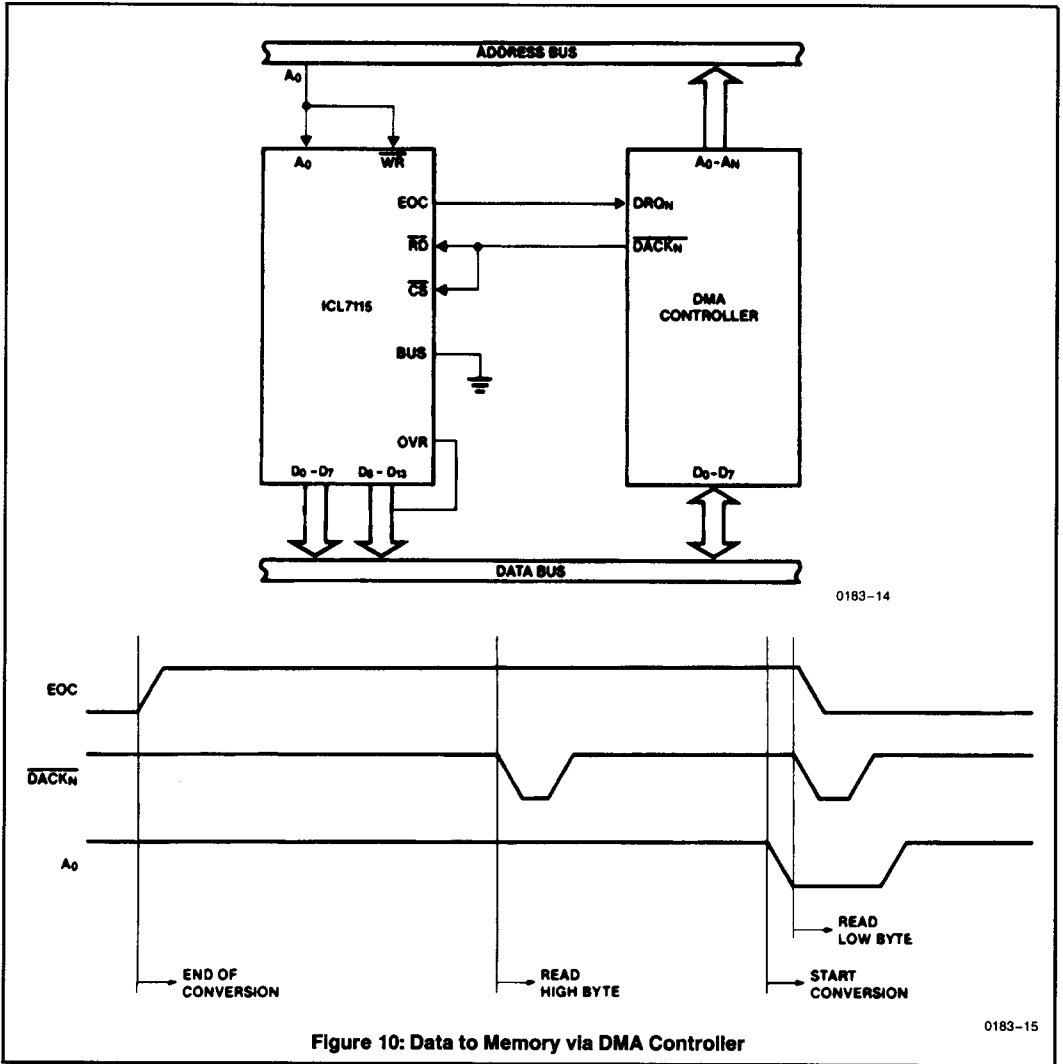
ADDRESS BUS

$A_0$

$A_0$

$\overline{WR}$

$A_0 - A_N$

EOC

$DRQ_N$

$\overline{RD}$

$\overline{DACK_N}$

$\overline{CS}$

ICL7115

DMA CONTROLLER

BUS

OVR

$D_0 - D_7$

$D_8 - D_{13}$

$D_0 - D_7$

DATA BUS

0183-14

EOC

$\overline{DACK_N}$

$A_0$

READ LOW BYTE

END OF CONVERSION

READ HIGH BYTE

START CONVERSION

0183-15

Figure 10: Data to Memory via DMA Controller